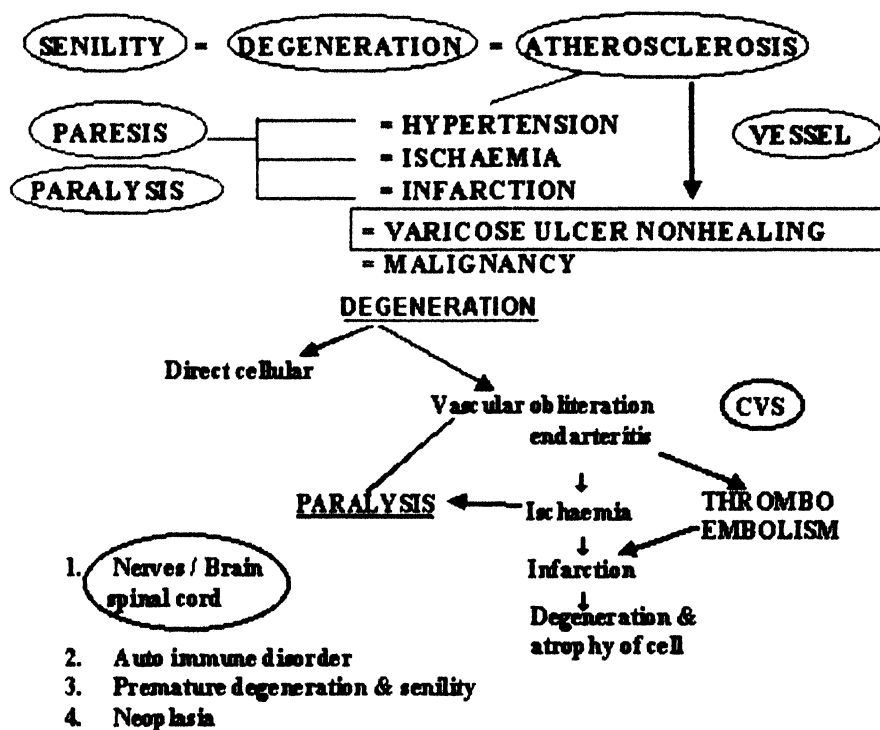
SENILITY = DEGENERATION = ATHEROSCLEROSIS

PARESIS
PARALYSIS

= HYPERTENSION
= ISCHAEMIA
= INFARCTION

VESSEL

= VARICOSE ULCER NONHEALING
= MALIGNANCY

DEGENERATION

Direct cellular

Vascular obliteration endarteritis

CVS

PARALYSIS

Ischaemia

THROMBO EMBOLISM

Infarction

Degeneration & atrophy of cell

1. Nerves / Brain spinal cord
2. Auto immune disorder
3. Premature degeneration & senility
4. Neoplasia